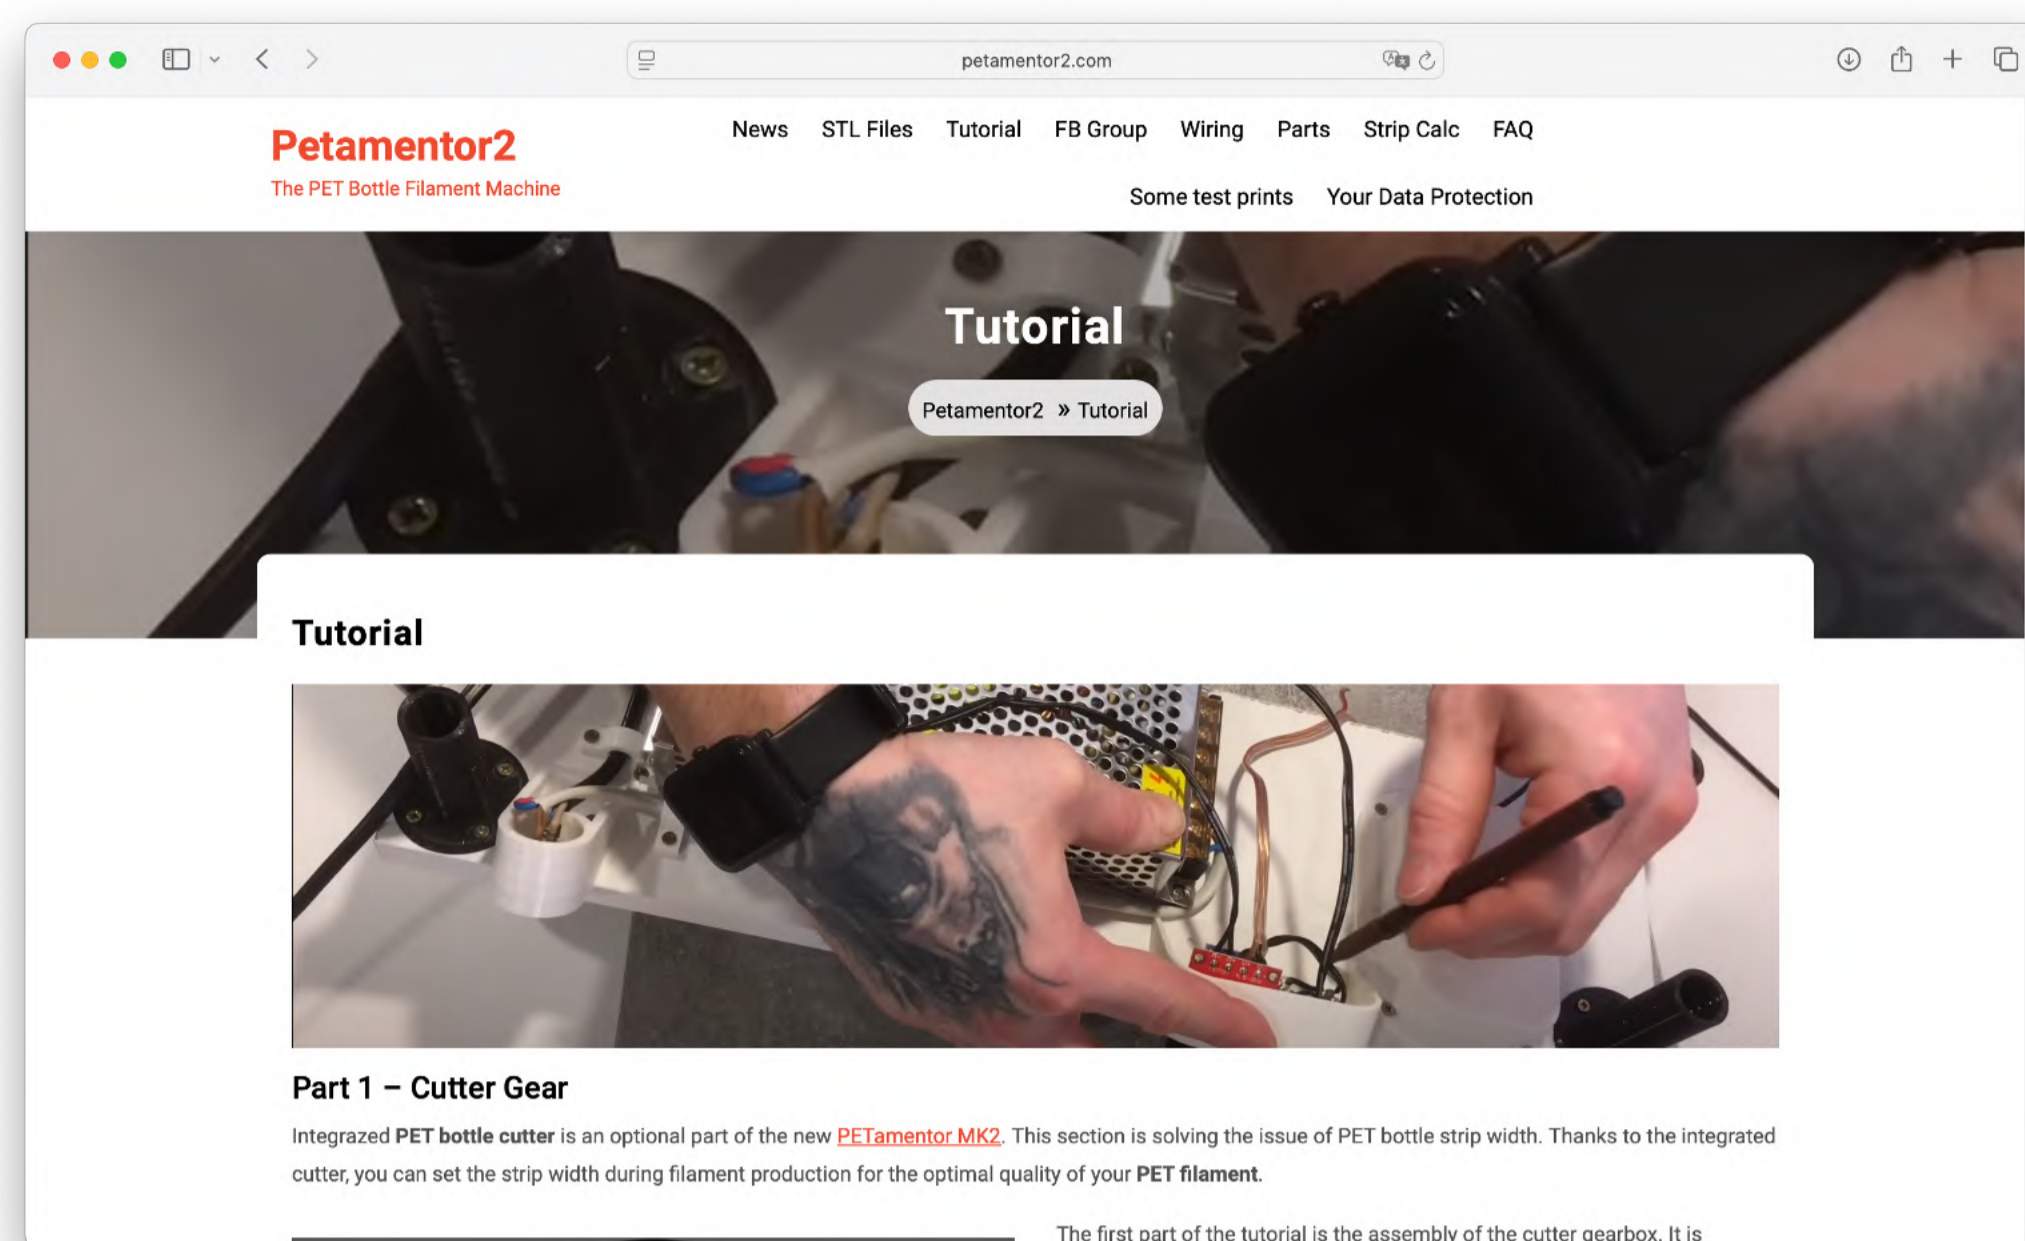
petamentor2.com

Petamentor2
The PET Bottle Filament Machine

News STL Files Tutorial FB Group Wiring Parts Strip Calc FAQ
Some test prints Your Data Protection

Tutorial
Petamentor2 » Tutorial

Tutorial

Part 1 – Cutter Gear

Integrazed **PET bottle cutter** is an optional part of the new PETamentor MK2. This section is solving the issue of PET bottle strip width. Thanks to the integrated cutter, you can set the strip width during filament production for the optimal quality of your **PET filament**.

The first part of the tutorial is the assembly of the cutter gearbox. It is